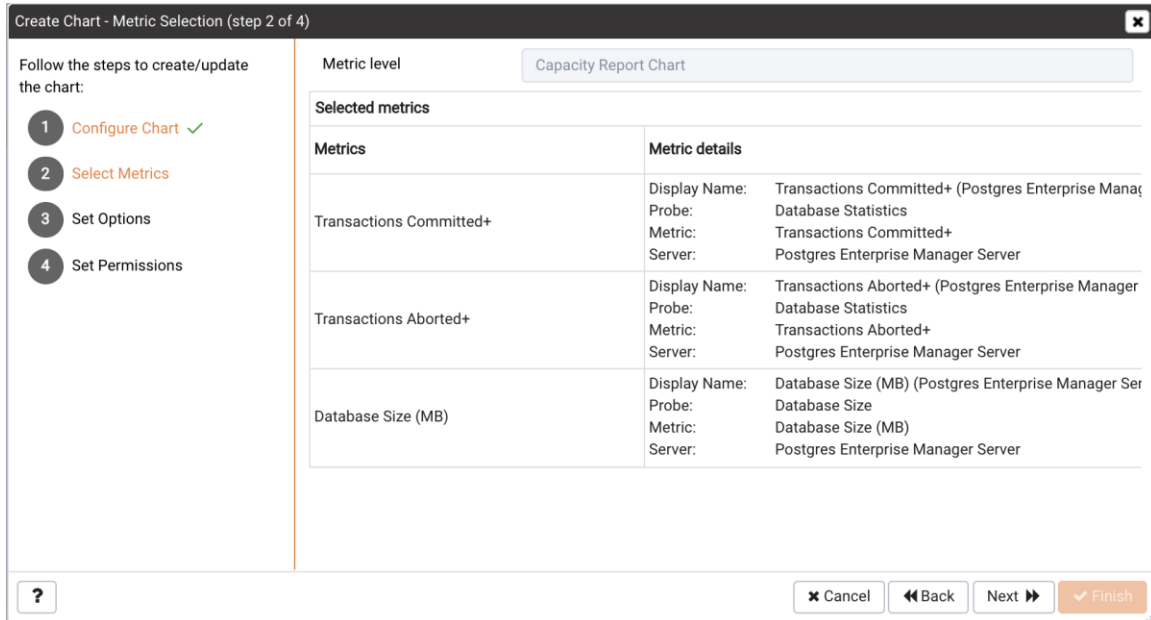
Create Chart - Metric Selection (step 2 of 4)

Follow the steps to create/update the chart:

1 Configure Chart ✓

2 Select Metrics

3 Set Options

4 Set Permissions

Metric level Capacity Report Chart

Selected metrics

| Metrics | Metric details |
|---|---|
| Transactions Committed+ | Display Name: Transactions Committed+ (Postgres Enterprise Manag<br>Probe: Database Statistics<br>Metric: Transactions Committed+<br>Server: Postgres Enterprise Manager Server |
| Transactions Aborted+ | Display Name: Transactions Aborted+ (Postgres Enterprise Manager<br>Probe: Database Statistics<br>Metric: Transactions Aborted+<br>Server: Postgres Enterprise Manager Server |
| Database Size (MB) | Display Name: Database Size (MB) (Postgres Enterprise Manager Ser<br>Probe: Database Size<br>Metric: Database Size (MB)<br>Server: Postgres Enterprise Manager Server |

?

✖ Cancel ◀◀ Back Next ▶▶ ✔ Finish